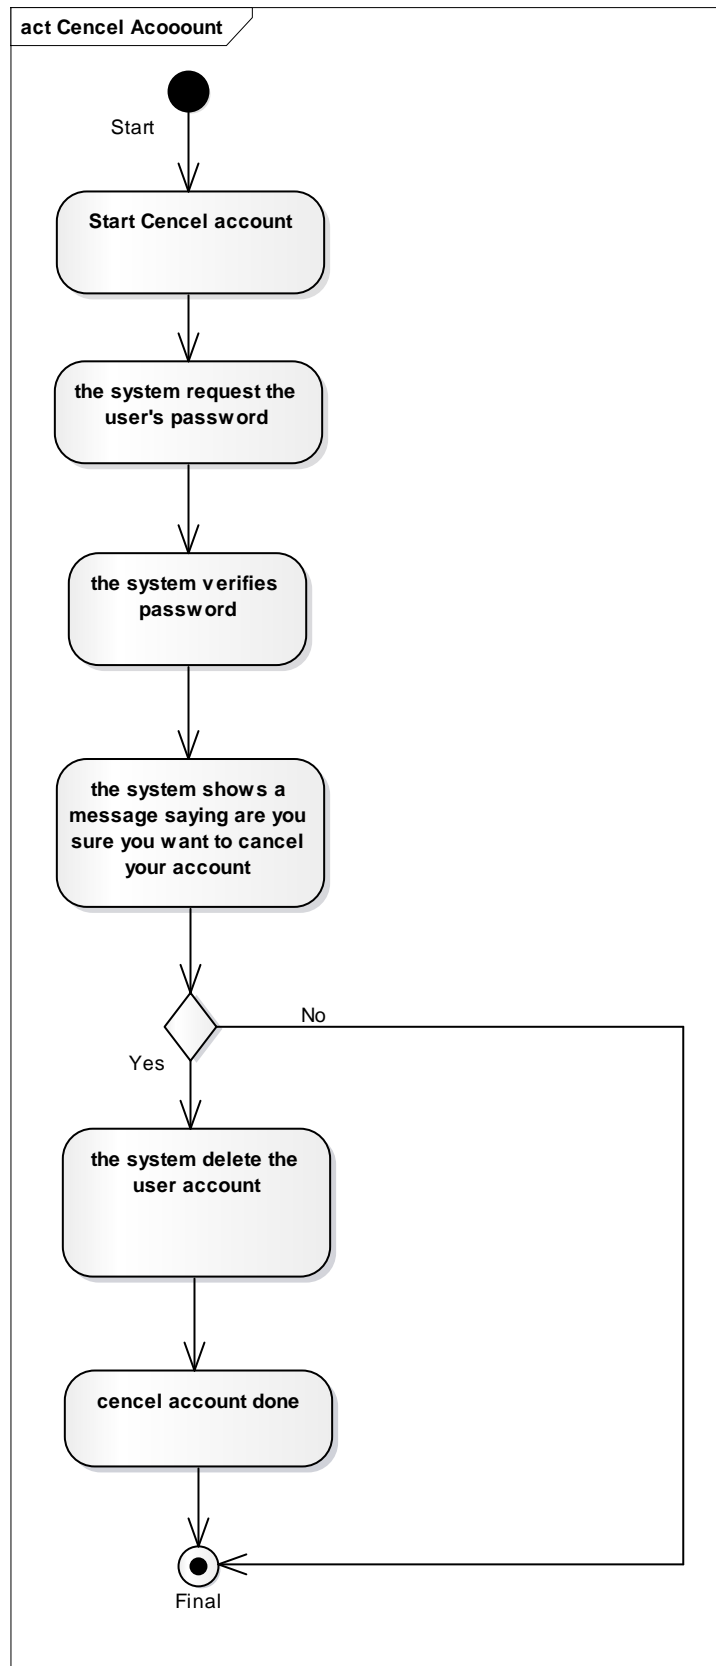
act Cencel Acooount

Start

Start Cencel account

the system request the user's password

the system verifies password

the system shows a message saying are you sure you want to cancel your account

No

Yes

the system delete the user account

cencel account done

Final